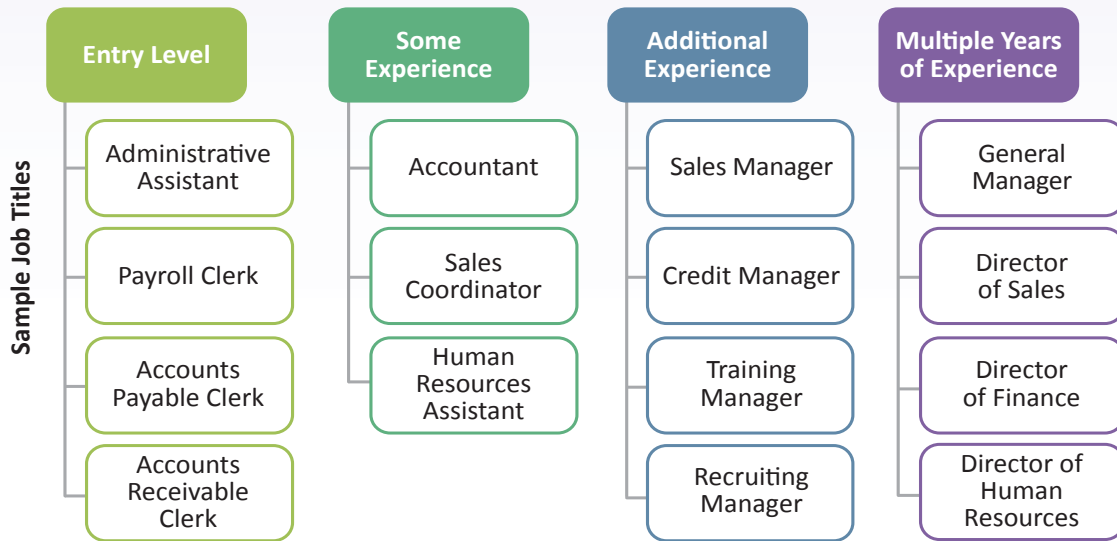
Sample Job Titles

Entry Level

Administrative Assistant

Payroll Clerk

Accounts Payable Clerk

Accounts Receivable Clerk

Some Experience

Accountant

Sales Coordinator

Human Resources Assistant

Additional Experience

Sales Manager

Credit Manager

Training Manager

Recruiting Manager

Multiple Years of Experience

General Manager

Director of Sales

Director of Finance

Director of Human Resources